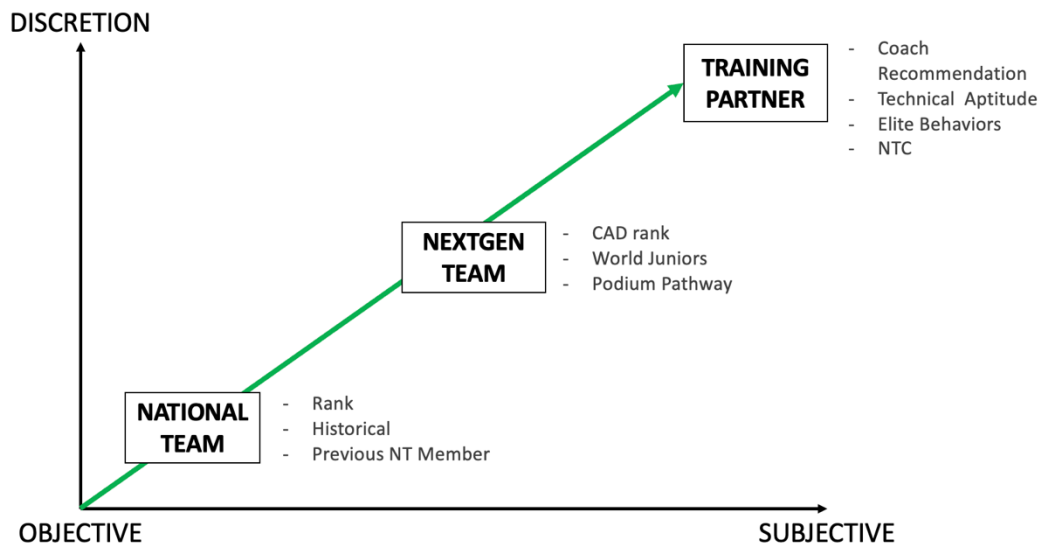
DISCRETION

TRAINING PARTNER

- Coach Recommendation
- Technical Aptitude
- Elite Behaviors
- NTC

NEXTGEN TEAM

- CAD rank
- World Juniors
- Podium Pathway

NATIONAL TEAM

- Rank
- Historical
- Previous NT Member

OBJECTIVE

SUBJECTIVE